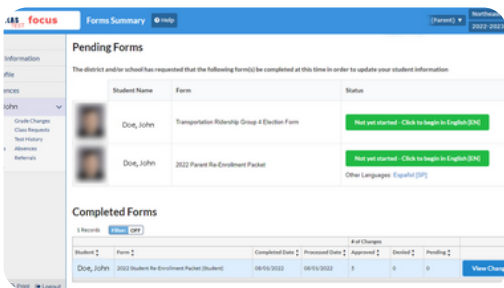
focus Forms Summary Help (Parent) Northeas 2022-2023

Information
ofile
ences
John
Grade Changes
Class Requests
Test History
Absences
Referrals

Pending Forms

The district and/or school has requested that the following form(s) be completed at this time in order to update your student information

| | Student Name | Form | Status |
|---|---|---|---|
| | Doe, John | Transportation Ridership Group 4 Election Form | Not yet started - Click to begin in English [EN] |
| | Doe, John | 2022 Parent Re-Enrollment Packet | Not yet started - Click to begin in English [EN] Other Languages Español [SP] |

Completed Forms

1 Records Filters OFF

| Student | Form | Completed Date | Processed Date | # of Changes Approved | Denied | Pending | |
|---|---|---|---|---|---|---|---|
| Doe, John | 2022 Student Re-Enrollment Packet (Student) | 08/01/2022 | 08/01/2022 | 5 | 0 | 0 | View Chang |

Print Logout